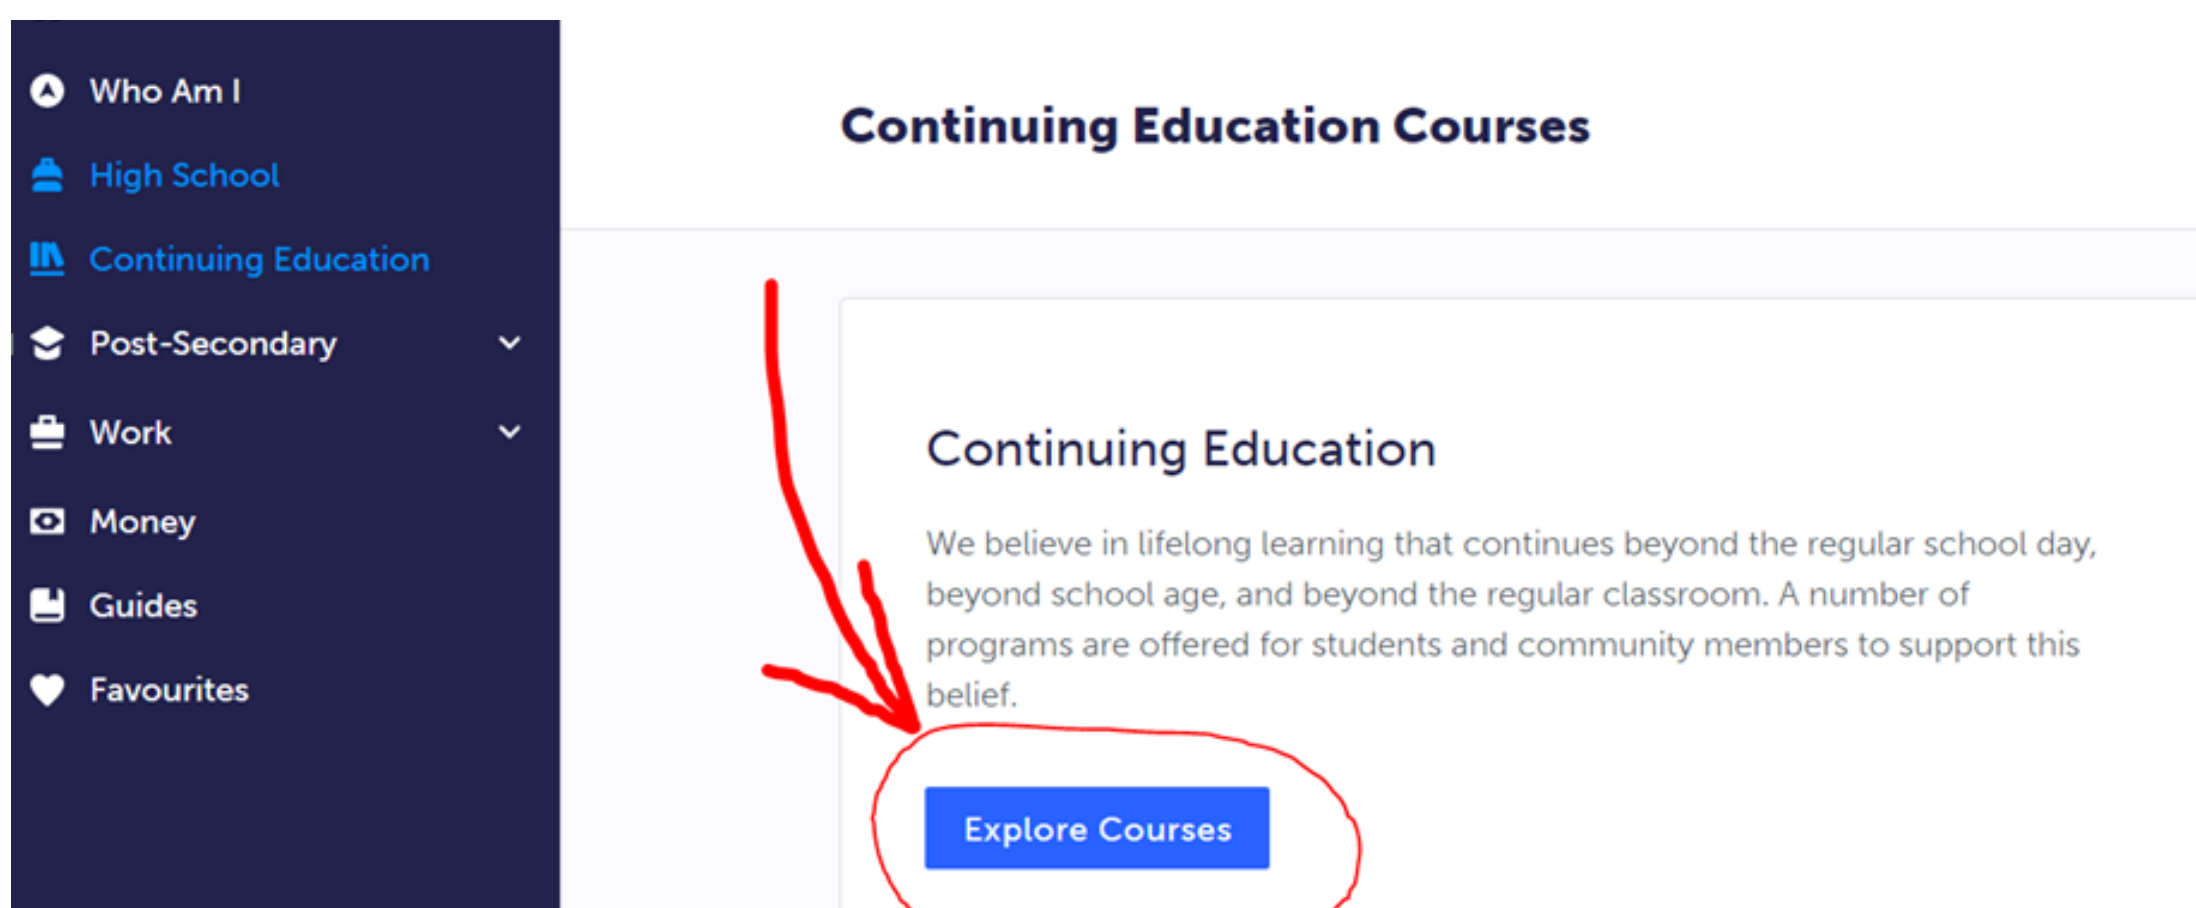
Who Am I
High School
Continuing Education
Post-Secondary
Work
Money
Guides
Favourites

Continuing Education Courses

Continuing Education

We believe in lifelong learning that continues beyond the regular school day, beyond school age, and beyond the regular classroom. A number of programs are offered for students and community members to support this belief.

Explore Courses